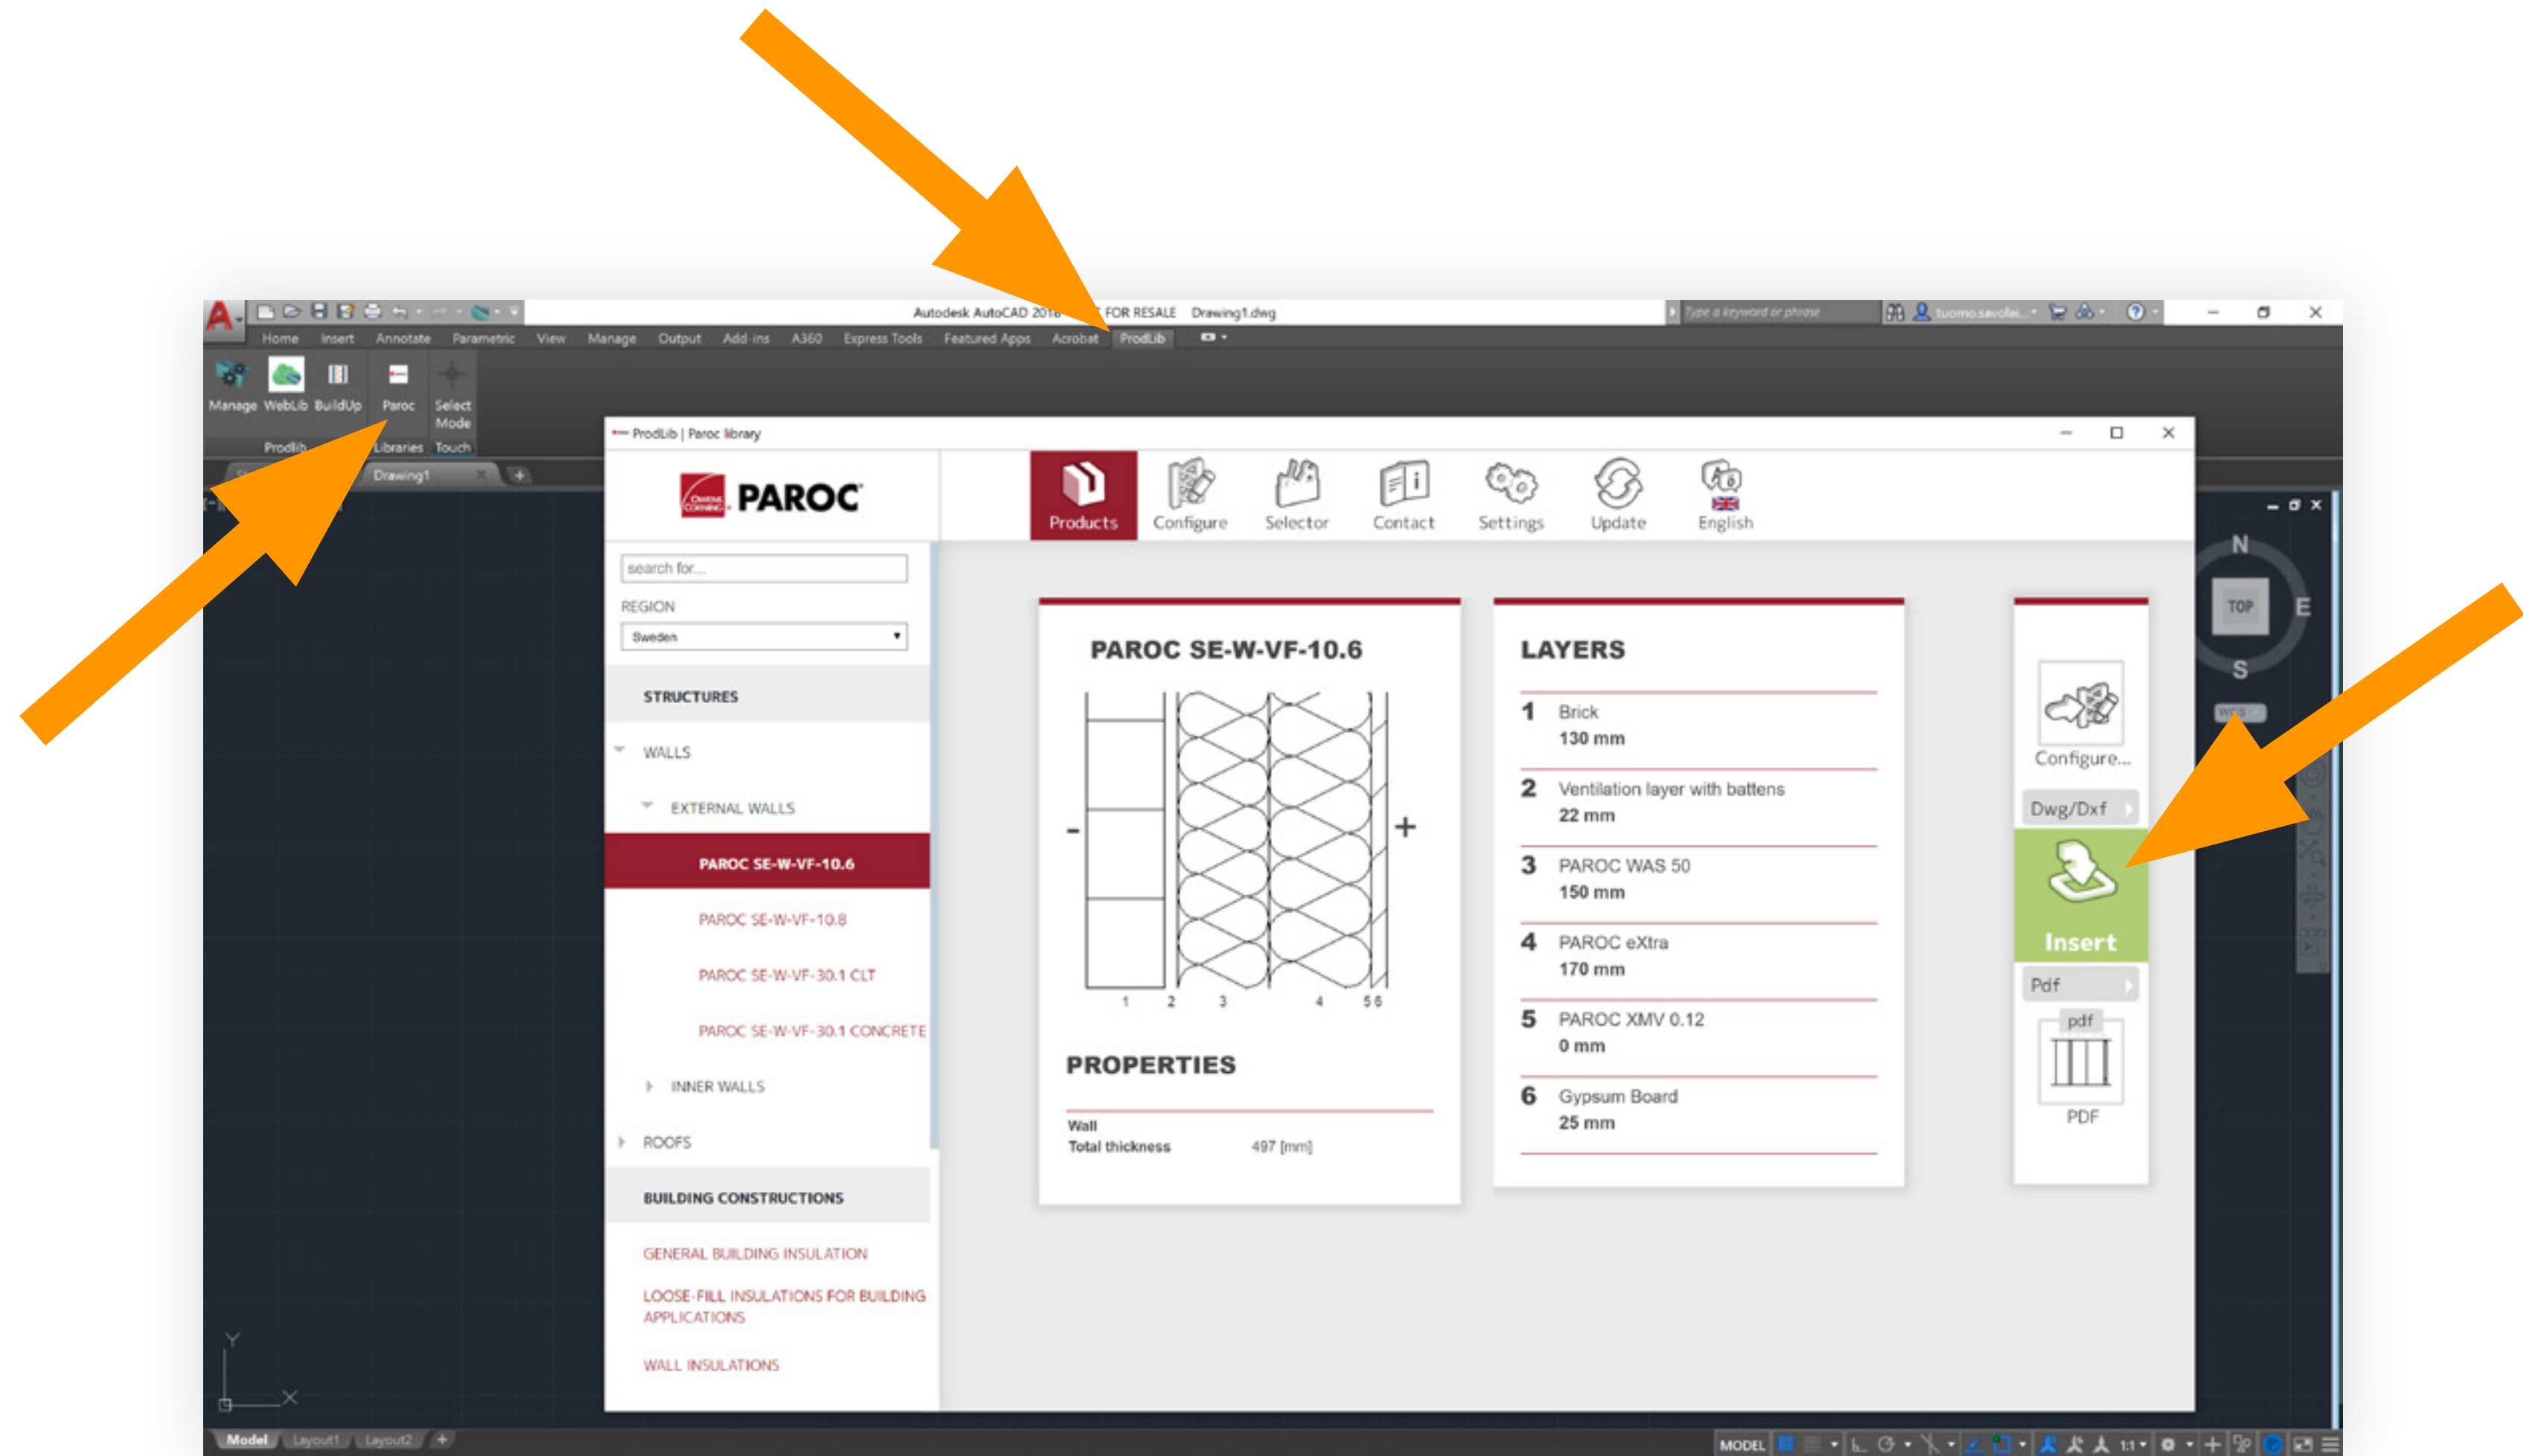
Autodesk AutoCAD 2018 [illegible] FOR RESALE Drawing1.dwg

Type a keyword or phrase

tuomo.savolai...

Home Insert Annotate Parametric View Manage Output Add-ins A360 Express Tools Featured Apps Acrobat ProdLib

Manage WebLib BuildUp Paroc Select Mode

Prodlib Libraries Touch

Drawing1

ProdLib | Paroc library

PAROC

Products Configure Selector Contact Settings Update English

search for...

REGION

Sweden

STRUCTURES

WALLS

EXTERNAL WALLS

PAROC SE-W-VF-10.6

PAROC SE-W-VF-10.8

PAROC SE-W-VF-30.1 CLT

PAROC SE-W-VF-30.1 CONCRETE

INNER WALLS

ROOFS

BUILDING CONSTRUCTIONS

GENERAL BUILDING INSULATION

LOOSE-FILL INSULATIONS FOR BUILDING APPLICATIONS

WALL INSULATIONS

PAROC SE-W-VF-10.6

- +

1 2 3 4 5 6

PROPERTIES

Wall

Total thickness 497 [mm]

LAYERS

1 Brick
130 mm

2 Ventilation layer with battens
22 mm

3 PAROC WAS 50
150 mm

4 PAROC eXtra
170 mm

5 PAROC XMV 0.12
0 mm

6 Gypsum Board
25 mm

Configure...

Dwg/Dxf

Insert

Pdf

pdf

PDF

N
TOP
E
S

Y
X

Model Layout1 Layout2

MODEL 1:1